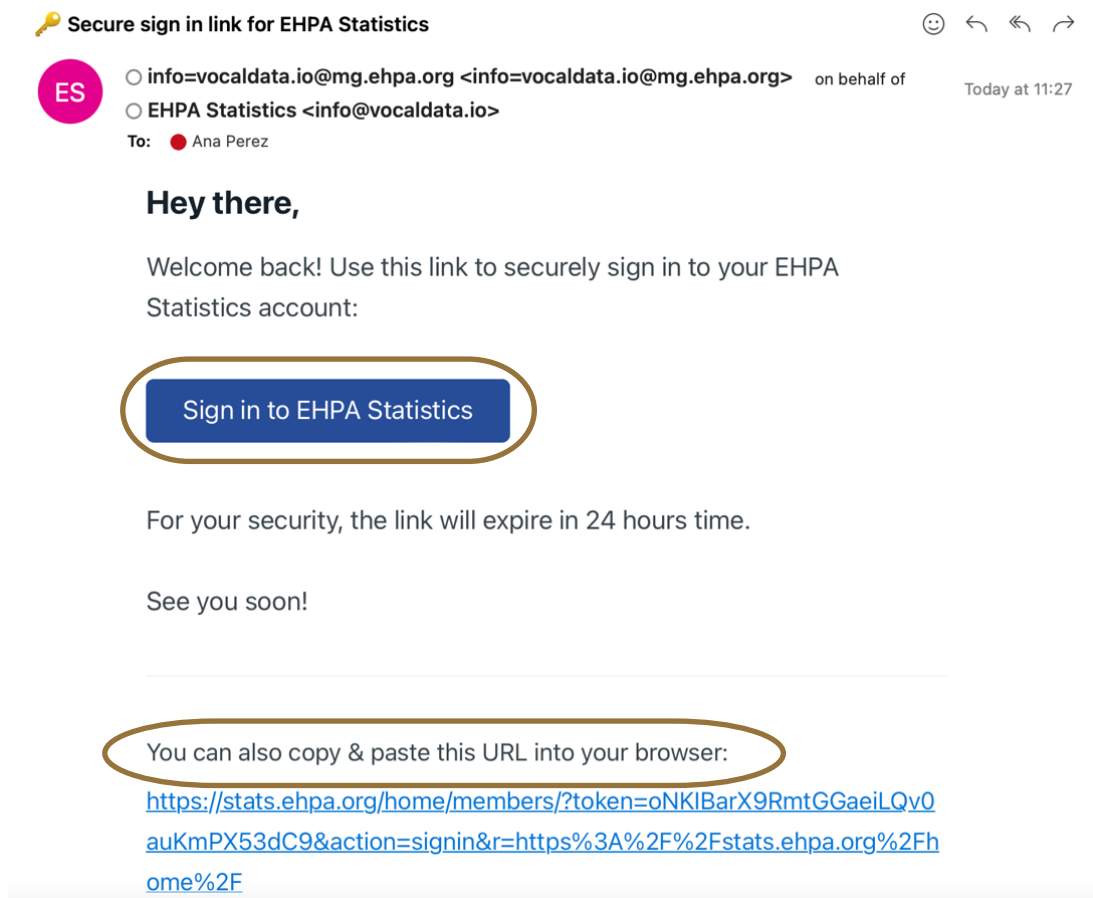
🔑 Secure sign in link for EHPA Statistics

ES

info=vocaldata.io@mg.ehpa.org <info=vocaldata.io@mg.ehpa.org> on behalf of EHPA Statistics <info@vocaldata.io>

Today at 11:27

To: Ana Perez

Hey there,

Welcome back! Use this link to securely sign in to your EHPA Statistics account:

Sign in to EHPA Statistics

For your security, the link will expire in 24 hours time.

See you soon!

You can also copy & paste this URL into your browser:

https://stats.ehpa.org/home/members/?token=oNKIBarX9RmtGGaeiLQv0auKmPX53dC9&action=signin&r=https%3A%2F%2Fstats.ehpa.org%2Fhome%2F